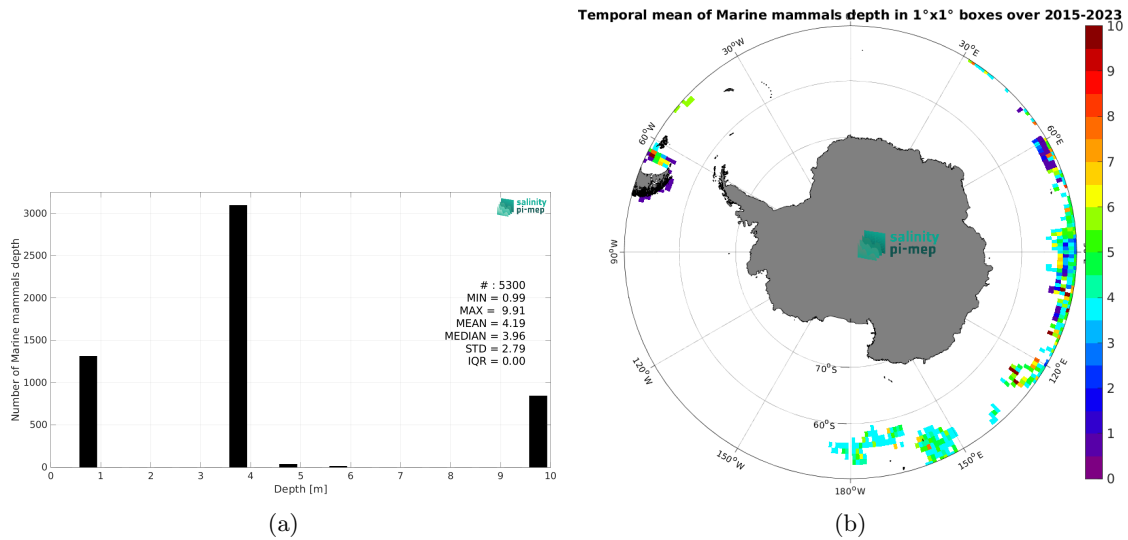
Number of Marine mammals depth

3000

2500

2000

1500

1000

500

0

0 1 2 3 4 5 6 7 8 9 10

Depth [m]

salinity pi-mep

# : 5300
MIN = 0.99
MAX = 9.91
MEAN = 4.19
MEDIAN = 3.96
STD = 2.79
IQR = 0.00

(a)

Temporal mean of Marine mammals depth in 1°x1° boxes over 2015-2023

$30^oW$

$30^oE$

$60^oW$

$60^oE$

$90^oW$

salinity pi-mep

$120^oW$

$70^oS$

$120^oE$

$60^oS$

$150^oW$

$150^oE$

$180^oW$

10
9
8
7
6
5
4
3
2
1
0

(b)